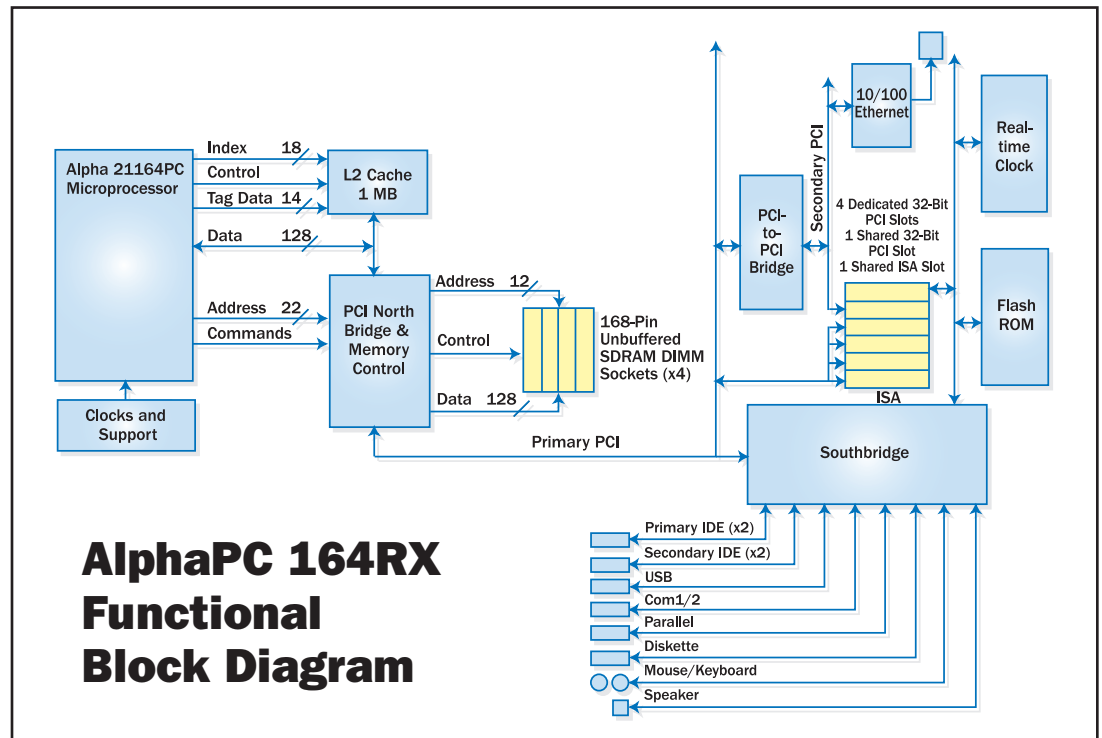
Alpha 21164PC Microprocessor

Index 18
Control
Tag Data 14
Data 128
Address 22
Commands

L2 Cache 1 MB

Clocks and Support

PCI North Bridge & Memory Control

Address 12
Control
Data 128

168-Pin Unbuffered SDRAM DIMM Sockets (x4)

Primary PCI

PCI-to-PCI Bridge

Secondary PCI

10/100 Ethernet

4 Dedicated 32-Bit PCI Slots
1 Shared 32-Bit PCI Slot
1 Shared ISA Slot

ISA

Real-time Clock

Flash ROM

Southbridge

Primary IDE (x2)
Secondary IDE (x2)
USB
Com1/2
Parallel
Diskette
Mouse/Keyboard
Speaker

AlphaPC 164RX Functional Block Diagram